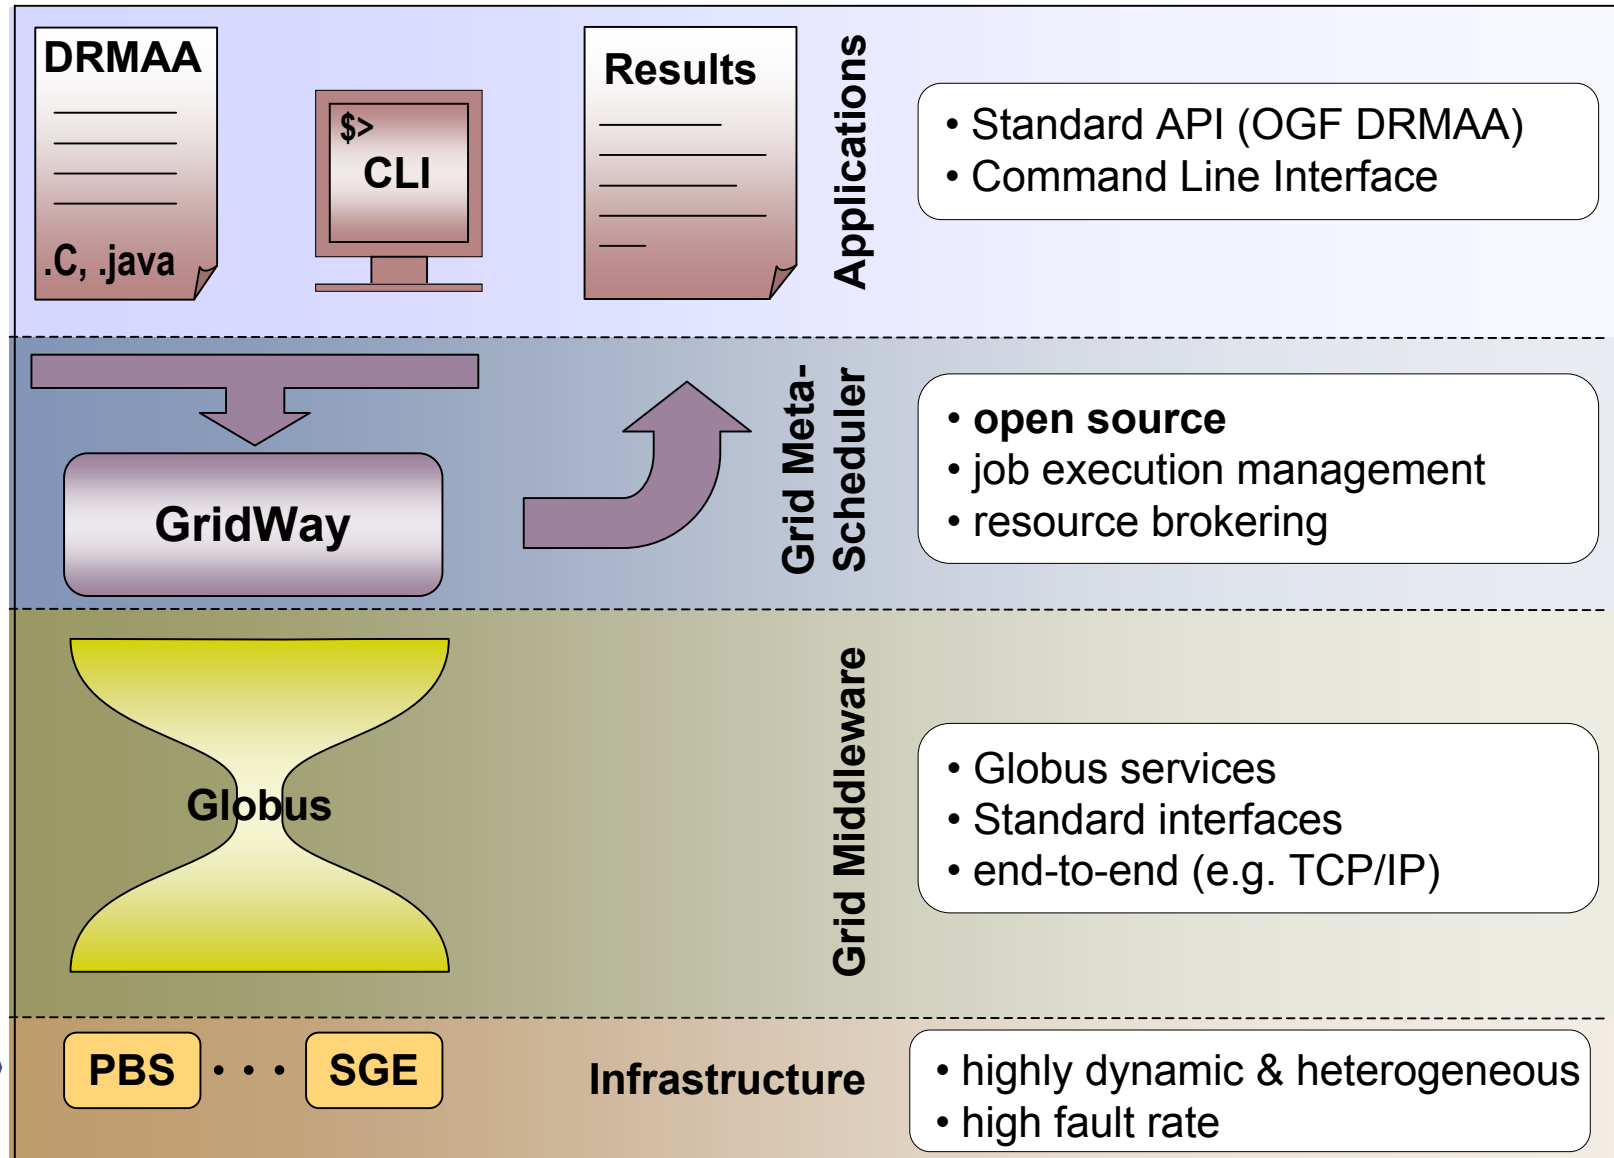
DRMAA

.C, .java

$>
CLI

Results

Applications

• Standard API (OGF DRMAA)
• Command Line Interface

GridWay

Grid Meta-Scheduler

• **open source**
• job execution management
• resource brokering

Globus

Grid Middleware

• Globus services
• Standard interfaces
• end-to-end (e.g. TCP/IP)

PBS • • • SGE

Infrastructure

• highly dynamic & heterogeneous
• high fault rate